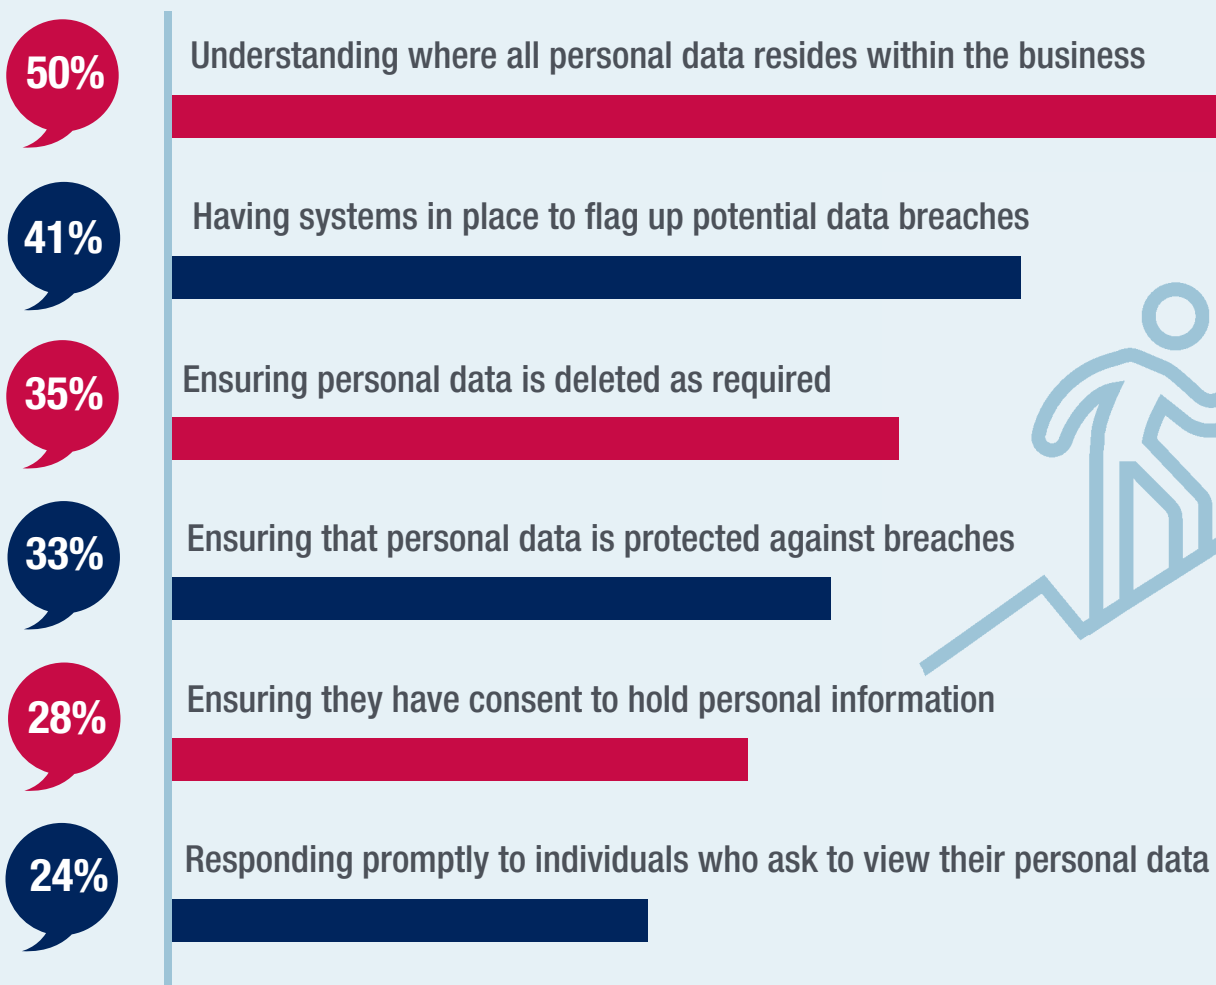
50% Understanding where all personal data resides within the business

41% Having systems in place to flag up potential data breaches

35% Ensuring personal data is deleted as required

33% Ensuring that personal data is protected against breaches

28% Ensuring they have consent to hold personal information

24% Responding promptly to individuals who ask to view their personal data